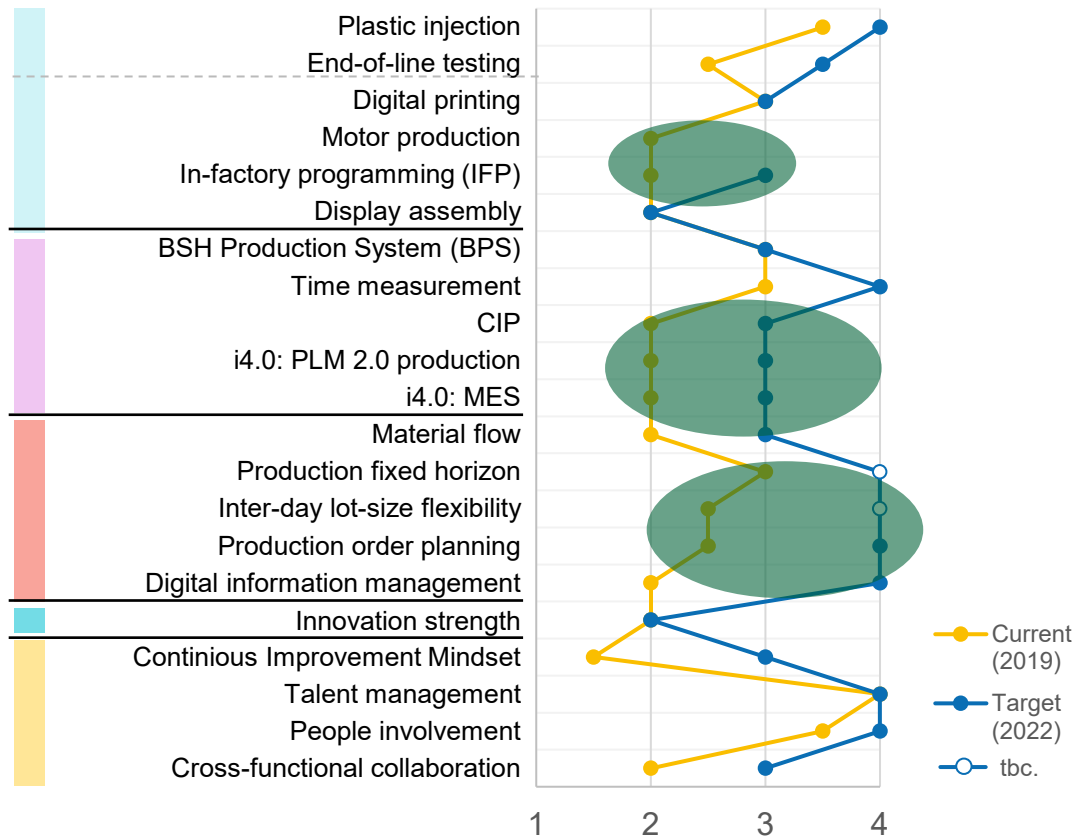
Plastic injection
End-of-line testing
Digital printing
Motor production
In-factory programming (IFP)
Display assembly
BSH Production System (BPS)
Time measurement
CIP
i4.0: PLM 2.0 production
i4.0: MES
Material flow
Production fixed horizon
Inter-day lot-size flexibility
Production order planning
Digital information management
Innovation strength
Continious Improvement Mindset
Talent management
People involvement
Cross-functional collaboration

1 2 3 4

Current (2019)
Target (2022)
tbc.